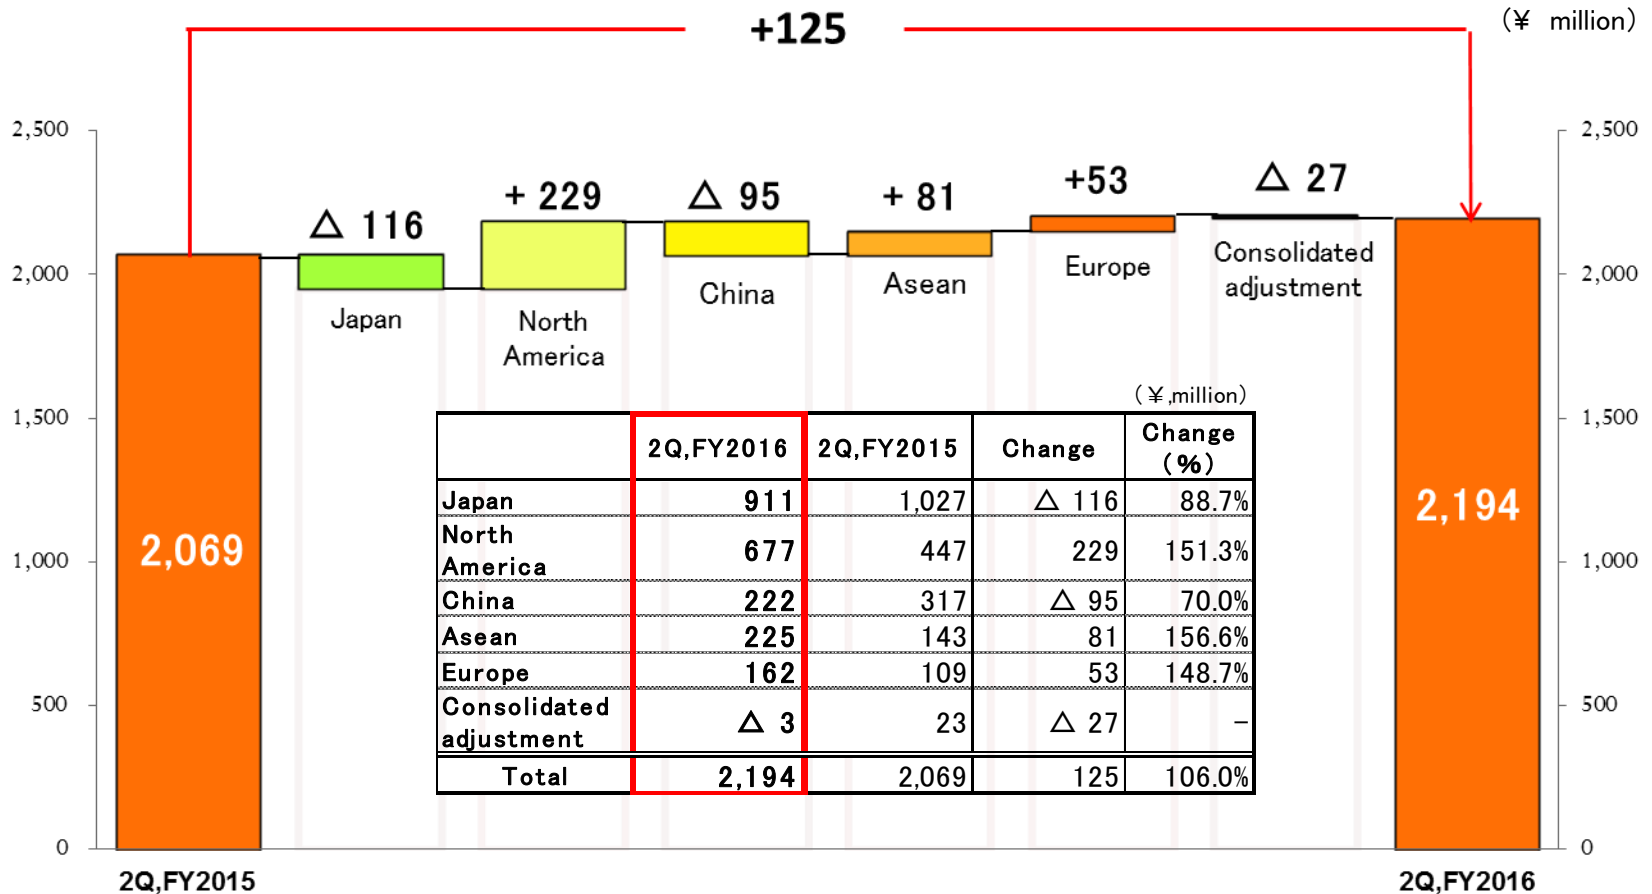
+125

(¥ million)

2,500
2,000
1,500
1,000
500
0

2,500
2,000
1,500
1,000
500
0

2,069

△ 116
Japan

+ 229
North America

△ 95
China

+ 81
Asean

+53
Europe

△ 27
Consolidated adjustment

2,194

2Q,FY2015

2Q,FY2016

(¥,million)

| | 2Q,FY2016 | 2Q,FY2015 | Change | Change (%) |
|---|---|---|---|---|
| Japan | 911 | 1,027 | △ 116 | 88.7% |
| North America | 677 | 447 | 229 | 151.3% |
| China | 222 | 317 | △ 95 | 70.0% |
| Asean | 225 | 143 | 81 | 156.6% |
| Europe | 162 | 109 | 53 | 148.7% |
| Consolidated adjustment | △ 3 | 23 | △ 27 | – |
| Total | 2,194 | 2,069 | 125 | 106.0% |